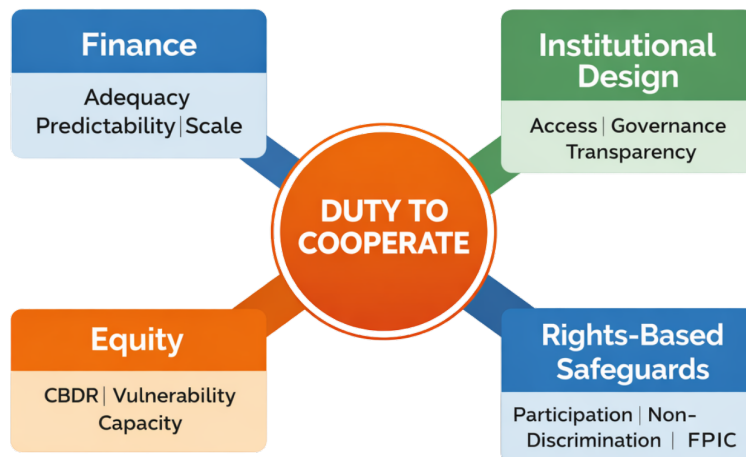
Finance

Adequacy
Predictability | Scale

Institutional Design

Access | Governance
Transparency

DUTY TO COOPERATE

Equity

CBDR | Vulnerability
Capacity

Rights-Based Safeguards

Participation | Non-Discrimination | FPIC